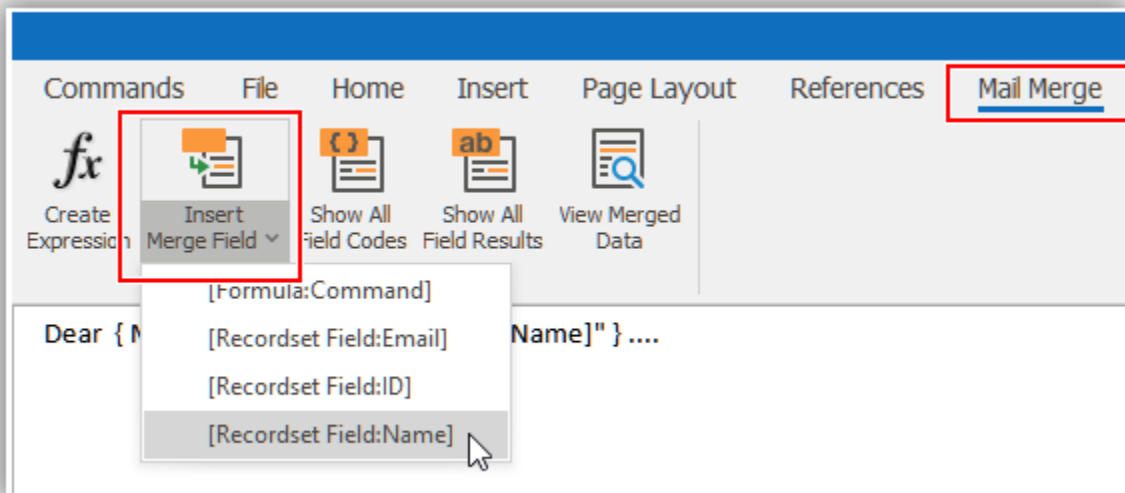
Commands File Home Insert Page Layout References Mail Merge

$fx$

Create Expression

Insert Merge Field

{ }

Show All Field Codes

ab

Show All Field Results

View Merged Data

[Formula:Command]

[Recordset Field:Email]

[Recordset Field:ID]

[Recordset Field:Name]

Dear { M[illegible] Name]" } ....